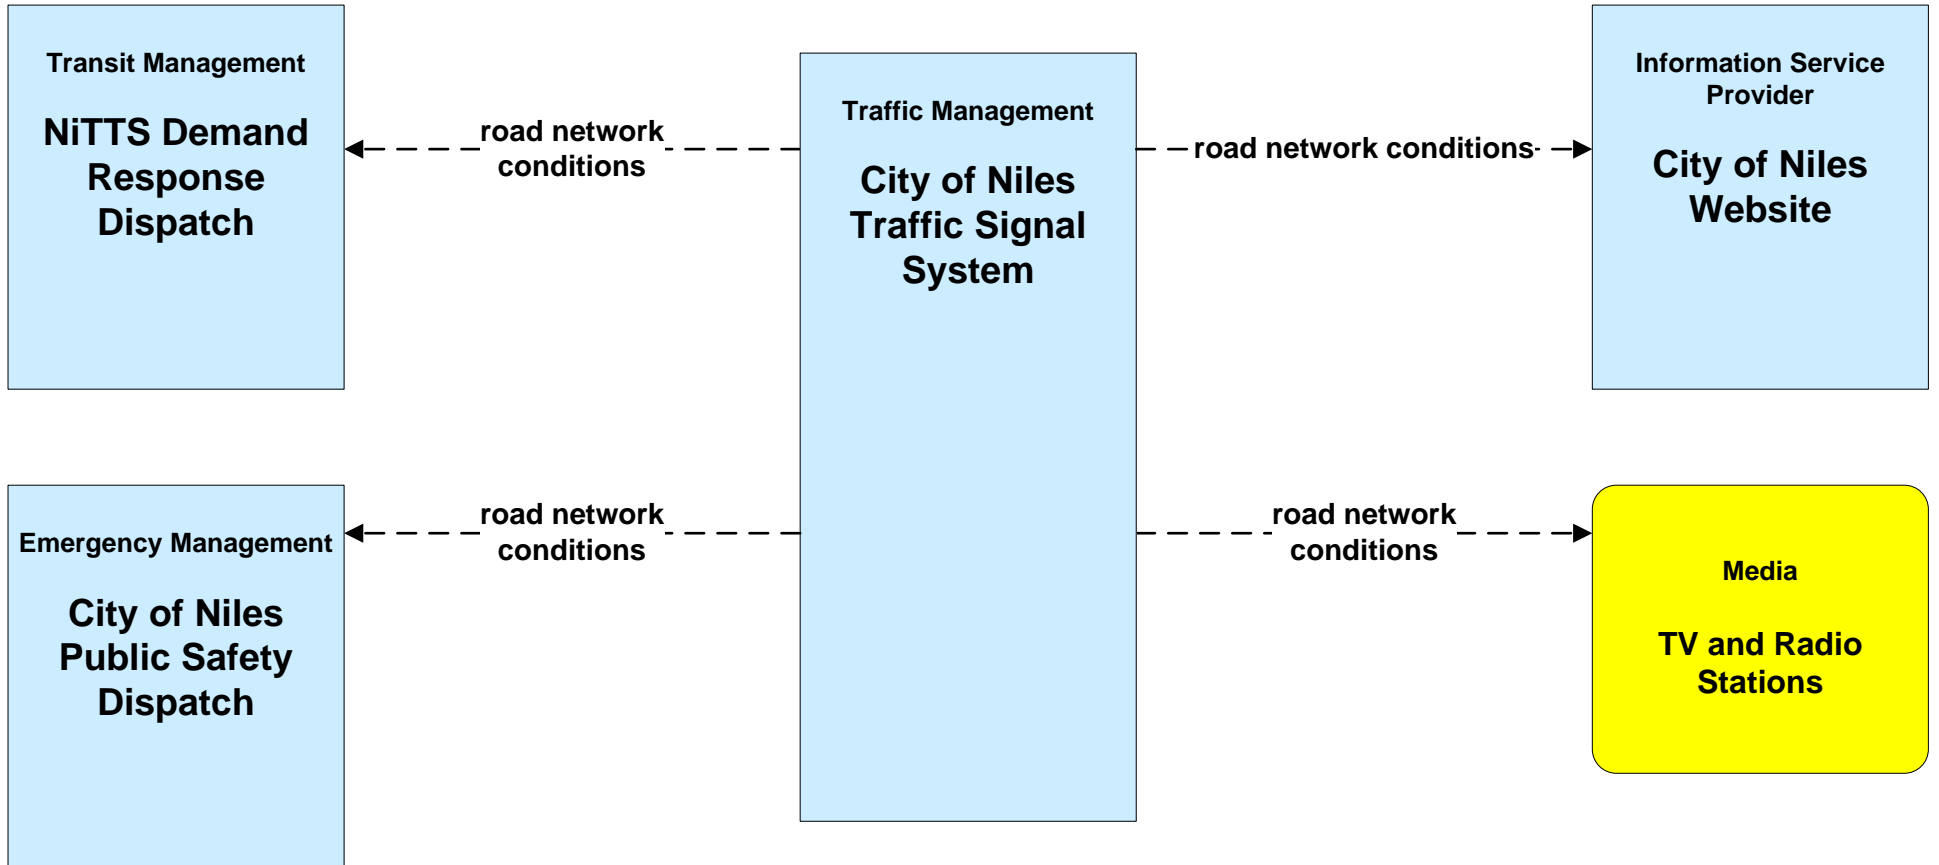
Transit Management

NiTTS Demand Response Dispatch

road network conditions

Traffic Management

City of Niles Traffic Signal System

road network conditions

Information Service Provider

City of Niles Website

Emergency Management

City of Niles Public Safety Dispatch

road network conditions

road network conditions

Media

TV and Radio Stations